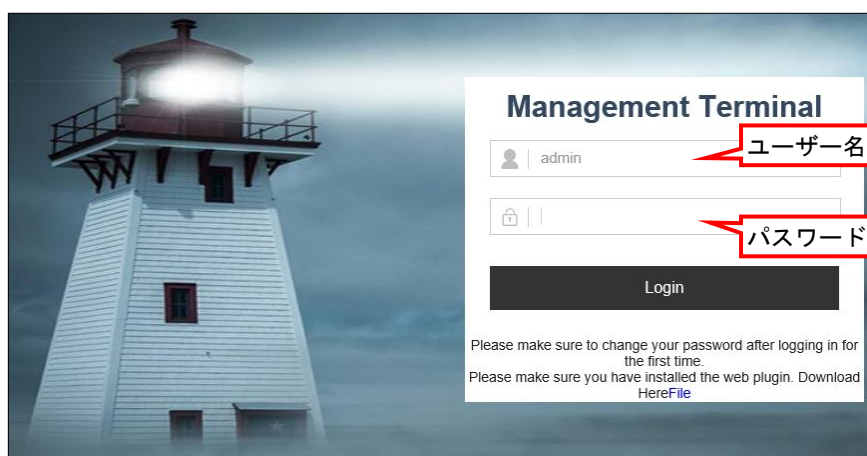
Management Terminal

admin

ユーザー名

パスワード

Login

Please make sure to change your password after logging in for the first time.
Please make sure you have installed the web plugin. Download HereFile